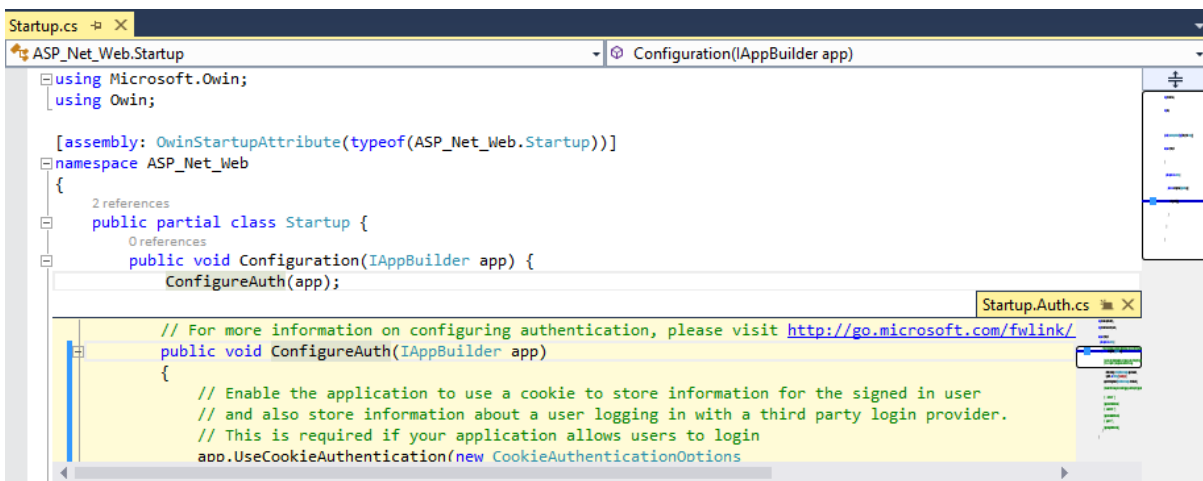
Startup.cs ✕

ASP_Net_Web.Startup

Configuration(IAppBuilder app)

using Microsoft.Owin;
using Owin;

[assembly: OwinStartupAttribute(typeof(ASP_Net_Web.Startup))]
namespace ASP_Net_Web
{
2 references
public partial class Startup {
0 references
public void Configuration(IAppBuilder app) {
ConfigureAuth(app);

Startup.Auth.cs ✕

// For more information on configuring authentication, please visit http://go.microsoft.com/fwlink/
public void ConfigureAuth(IAppBuilder app)
{
// Enable the application to use a cookie to store information for the signed in user
// and also store information about a user logging in with a third party login provider.
// This is required if your application allows users to login
app.UseCookieAuthentication(new CookieAuthenticationOptions